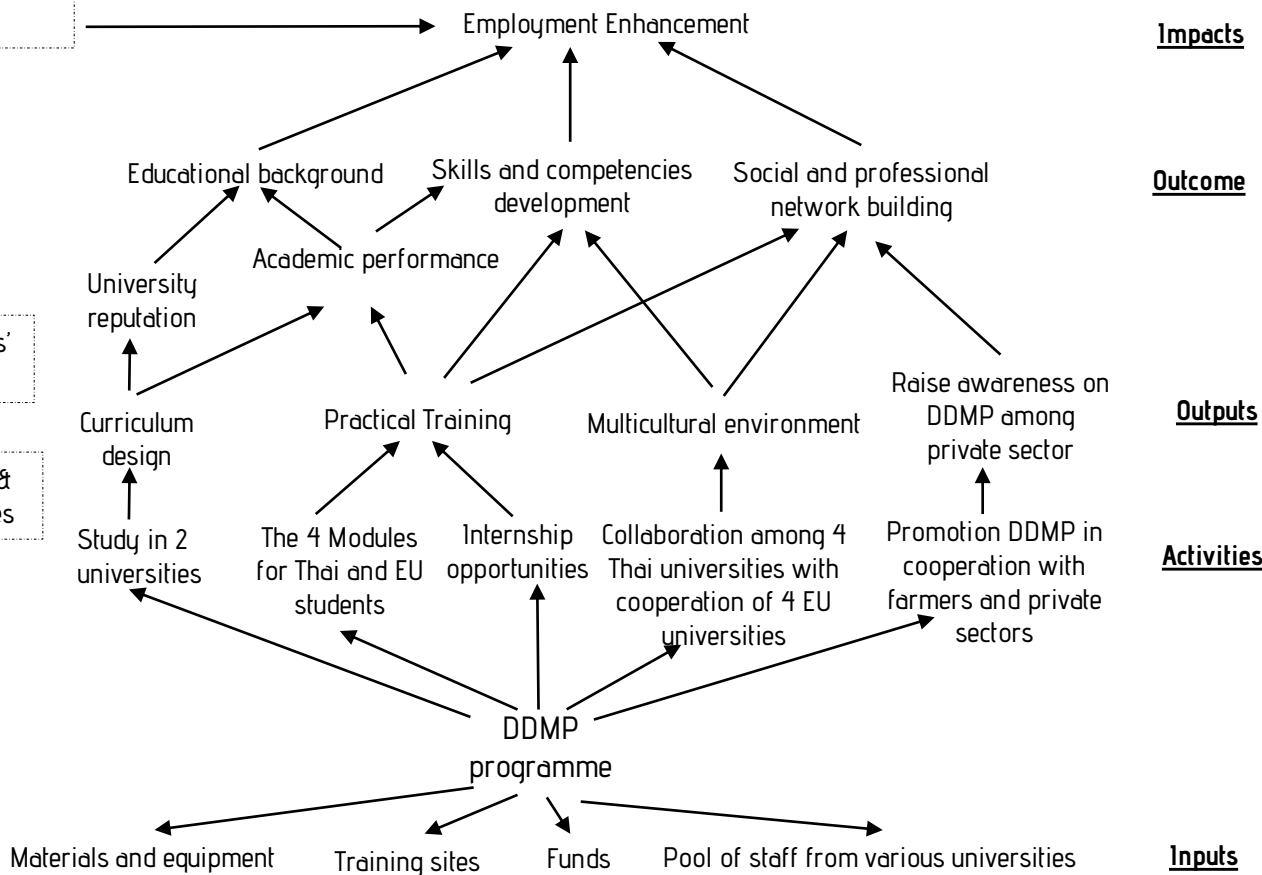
Employment Enhancement

Impacts

Educational background

Skills and competencies development

Social and professional network building

Outcome

Academic performance

University reputation

s'

Curriculum design

Practical Training

Multicultural environment

Raise awareness on DDMP among private sector

Outputs

&

os

Study in 2 universities

The 4 Modules for Thai and EU students

Internship opportunities

Collaboration among 4 Thai universities with cooperation of 4 EU universities

Promotion DDMP in cooperation with farmers and private sectors

Activities

DDMP programme

Materials and equipment

Training sites

Funds

Pool of staff from various universities

Inputs